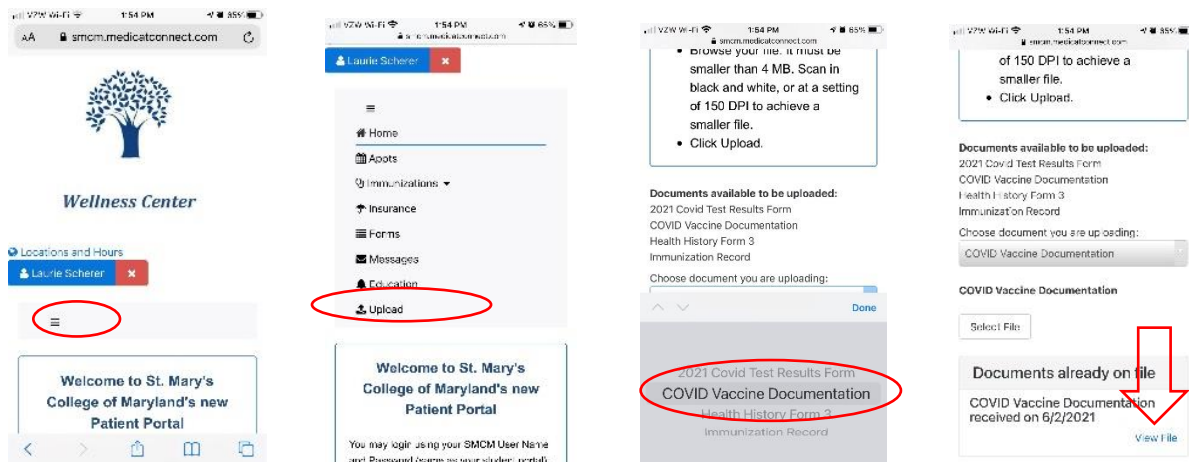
VZW Wi-Fi 1:54 PM 85%
AA smcm.medicatconnect.com

Wellness Center

Locations and Hours
Laurie Scherer ×

≡

Welcome to St. Mary's College of Maryland's new Patient Portal

VZW Wi-Fi 1:54 PM 85%
smcm.medicatconnect.com
Laurie Scherer ×

≡
Home
Appts
Immunizations
Insurance
Forms
Messages
Education
Upload

Welcome to St. Mary's College of Maryland's new Patient Portal

You may login using your SMCM User Name and Password (same as your student portal)

VZW Wi-Fi 1:54 PM 85%
smcm.medicatconnect.com
- Browse your file. It must be smaller than 4 MB. Scan in black and white, or at a setting of 150 DPI to achieve a smaller file.
- Click Upload.

Documents available to be uploaded:
2021 Covid Test Results Form
COVID Vaccine Documentation
Health History Form 3
Immunization Record

Choose document you are uploading:

Done

2021 Covid Test Results Form
COVID Vaccine Documentation
Health History Form 3
Immunization Record

VZW Wi-Fi 1:54 PM 85%
smcm.medicatconnect.com
of 150 DPI to achieve a smaller file.
- Click Upload.

Documents available to be uploaded:
2021 Covid Test Results Form
COVID Vaccine Documentation
Health History Form 3
Immunization Record

Choose document you are uploading:
COVID Vaccine Documentation

COVID Vaccine Documentation

Select File

Documents already on file

COVID Vaccine Documentation received on 6/2/2021
View File